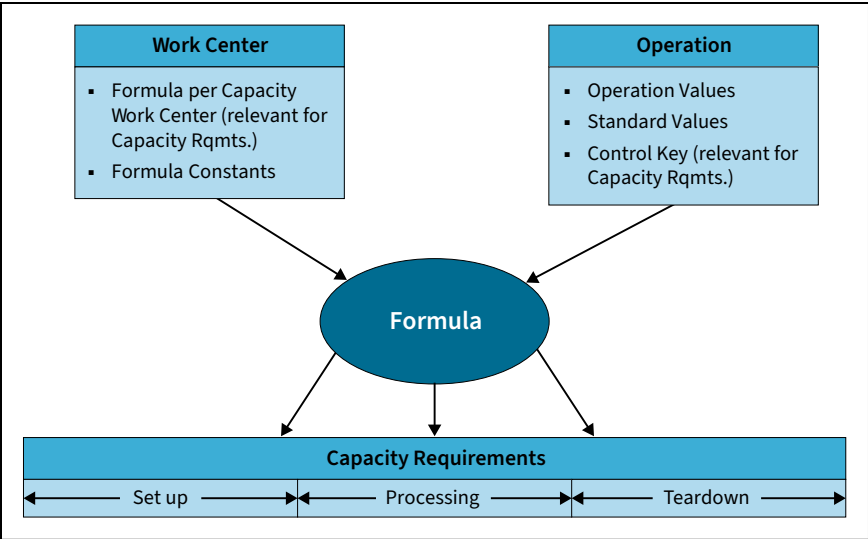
Work Center

- Formula per Capacity Work Center (relevant for Capacity Rqmts.)
- Formula Constants

Operation

- Operation Values
- Standard Values
- Control Key (relevant for Capacity Rqmts.)

Formula

Capacity Requirements

Set up

Processing

Teardown